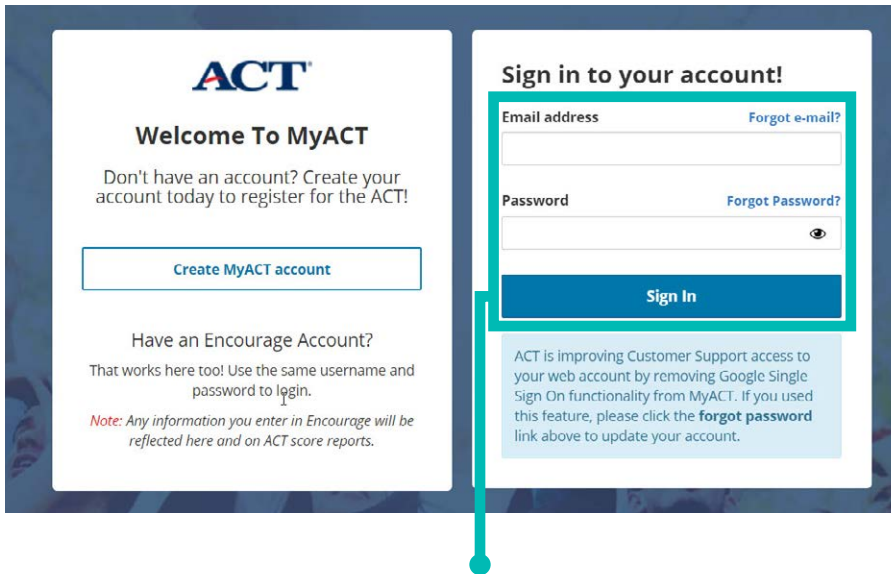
ACT

Welcome To MyACT

Don't have an account? Create your account today to register for the ACT!

Create MyACT account

Have an Encourage Account?

That works here too! Use the same username and password to login.

Note: Any information you enter in Encourage will be reflected here and on ACT score reports.

Sign in to your account!

Email address

Forgot e-mail?

Password

Forgot Password?

Sign In

ACT is improving Customer Support access to your web account by removing Google Single Sign On functionality from MyACT. If you used this feature, please click the forgot password link above to update your account.